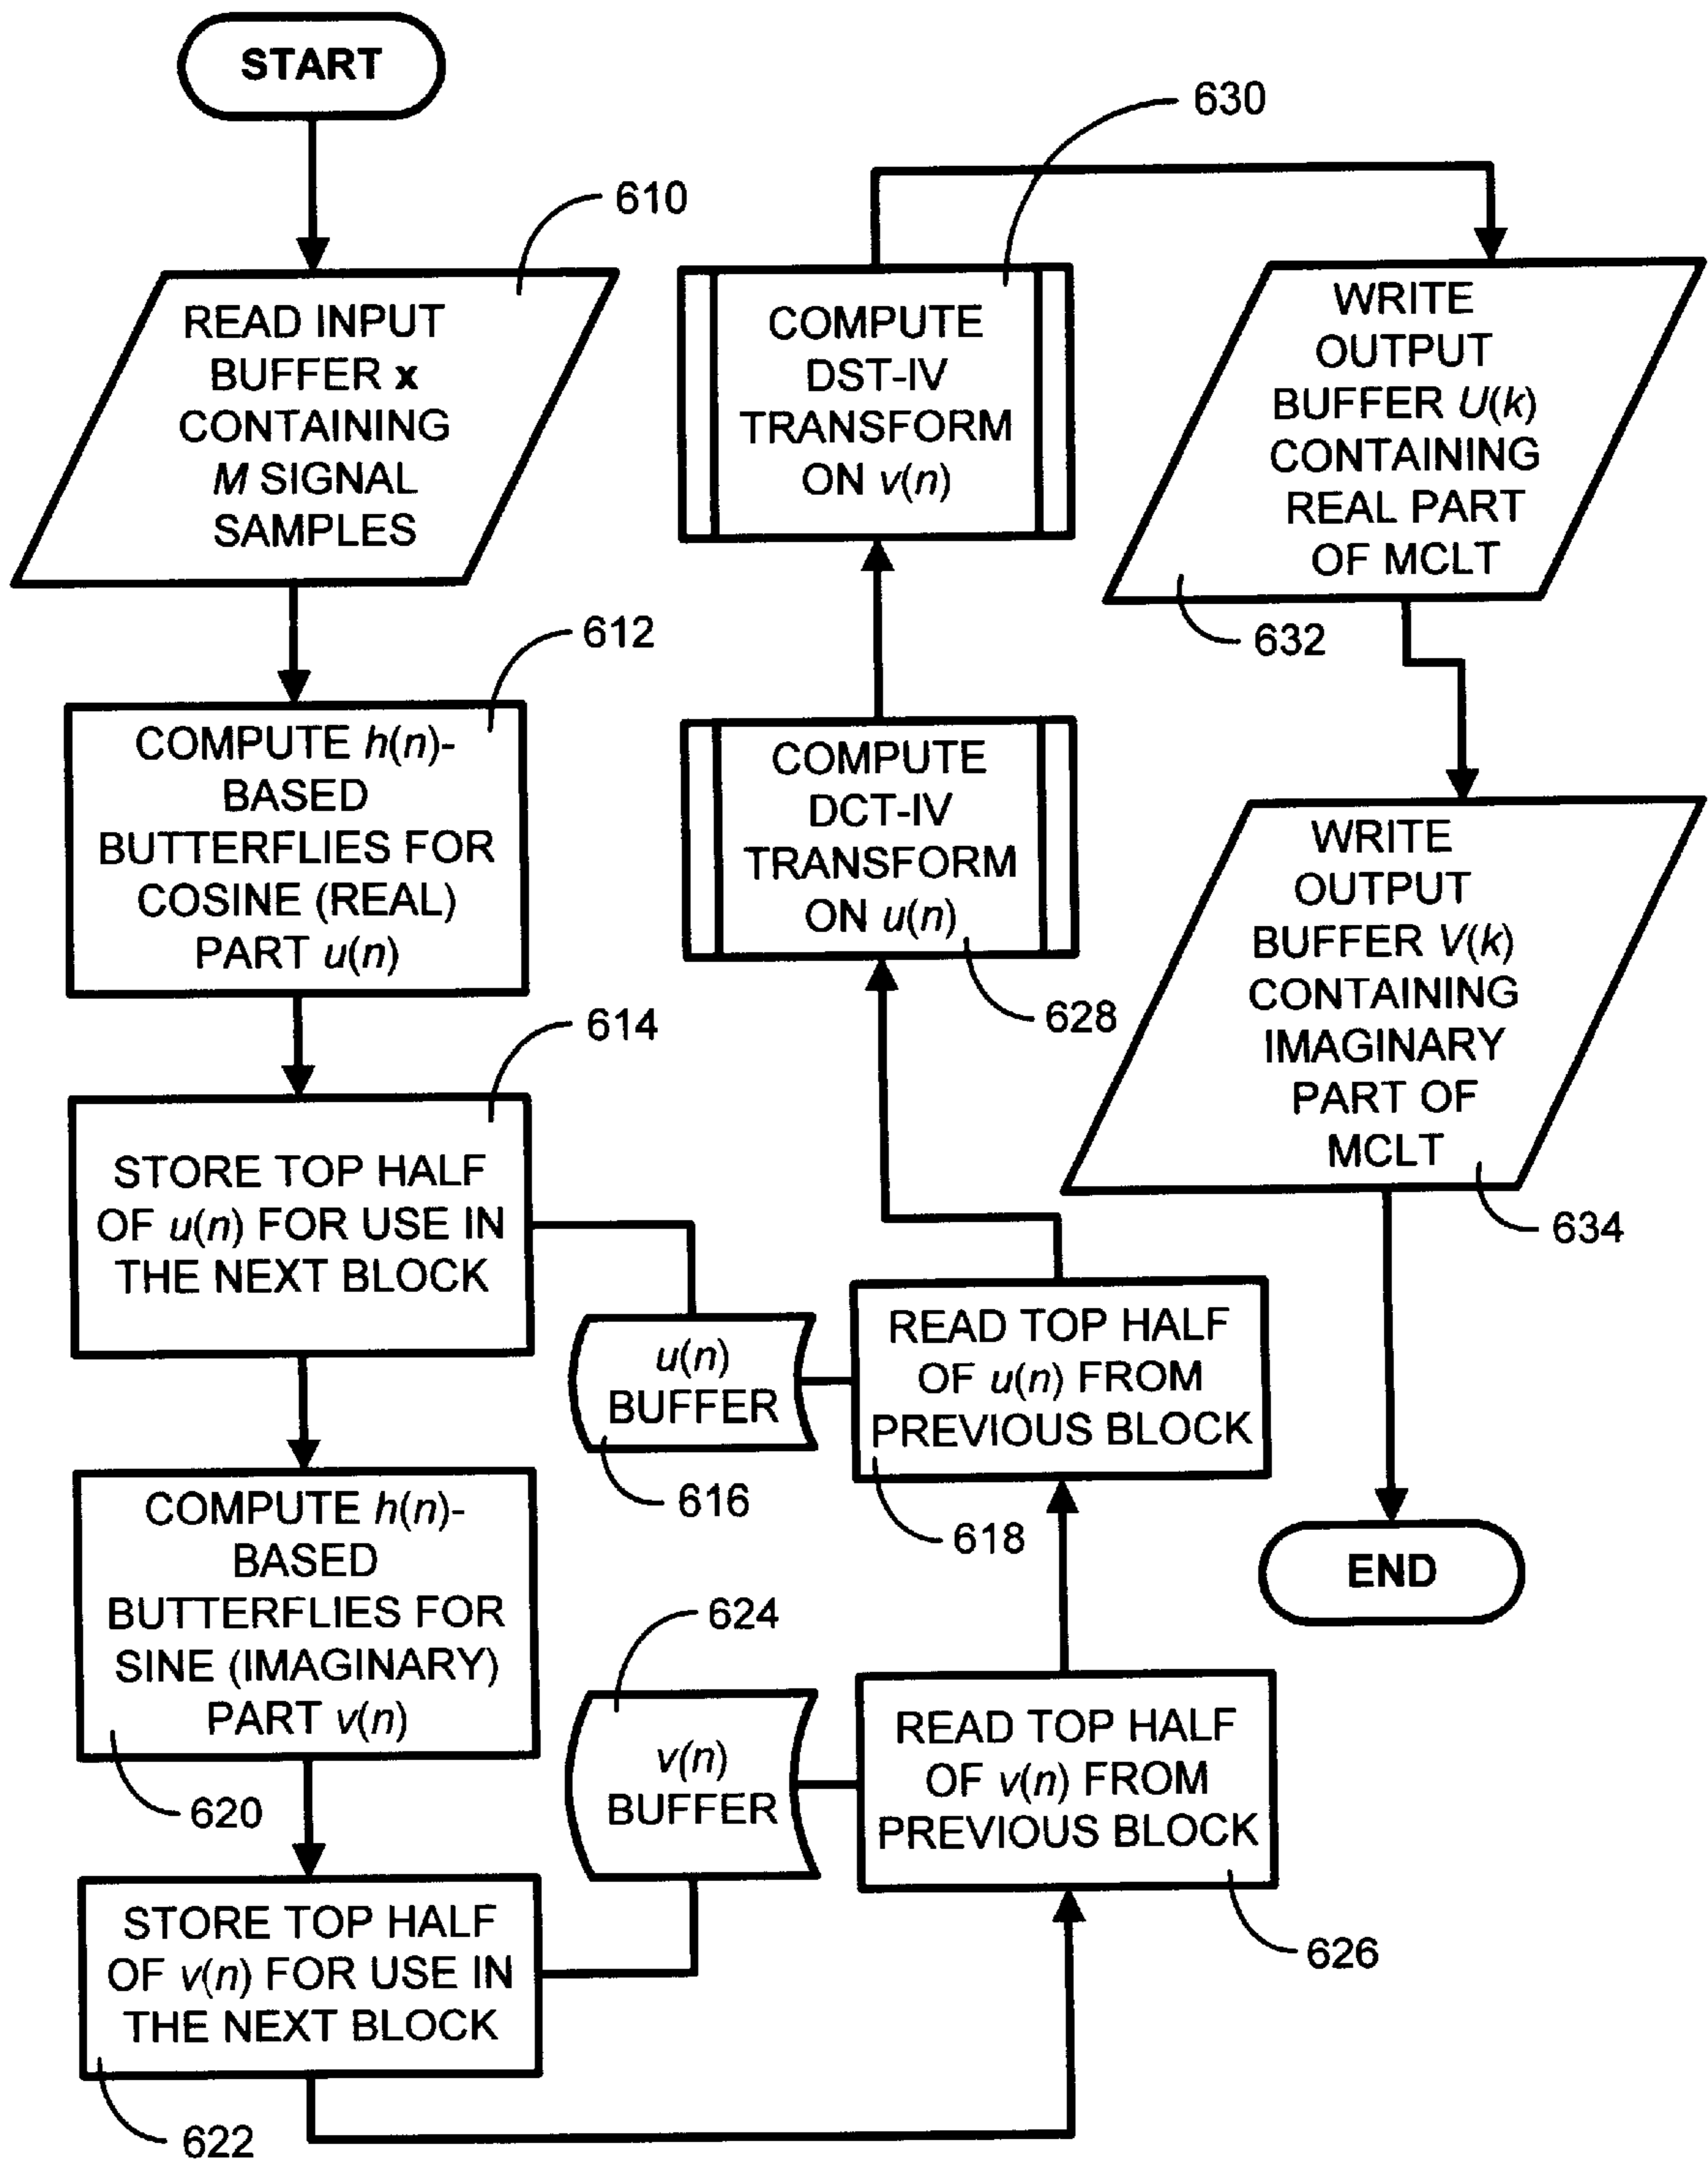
START

610

READ INPUT BUFFER **x** CONTAINING $M$ SIGNAL SAMPLES

612

COMPUTE $h(n)$-BASED BUTTERFLIES FOR COSINE (REAL) PART $u(n)$

614

STORE TOP HALF OF $u(n)$ FOR USE IN THE NEXT BLOCK

$u(n)$ BUFFER

616

COMPUTE $h(n)$-BASED BUTTERFLIES FOR SINE (IMAGINARY) PART $v(n)$

620

STORE TOP HALF OF $v(n)$ FOR USE IN THE NEXT BLOCK

622

624

$v(n)$ BUFFER

READ TOP HALF OF $v(n)$ FROM PREVIOUS BLOCK

626

READ TOP HALF OF $u(n)$ FROM PREVIOUS BLOCK

618

COMPUTE DCT-IV TRANSFORM ON $u(n)$

628

COMPUTE DST-IV TRANSFORM ON $v(n)$

630

WRITE OUTPUT BUFFER $U(k)$ CONTAINING REAL PART OF MCLT

632

WRITE OUTPUT BUFFER $V(k)$ CONTAINING IMAGINARY PART OF MCLT

634

END